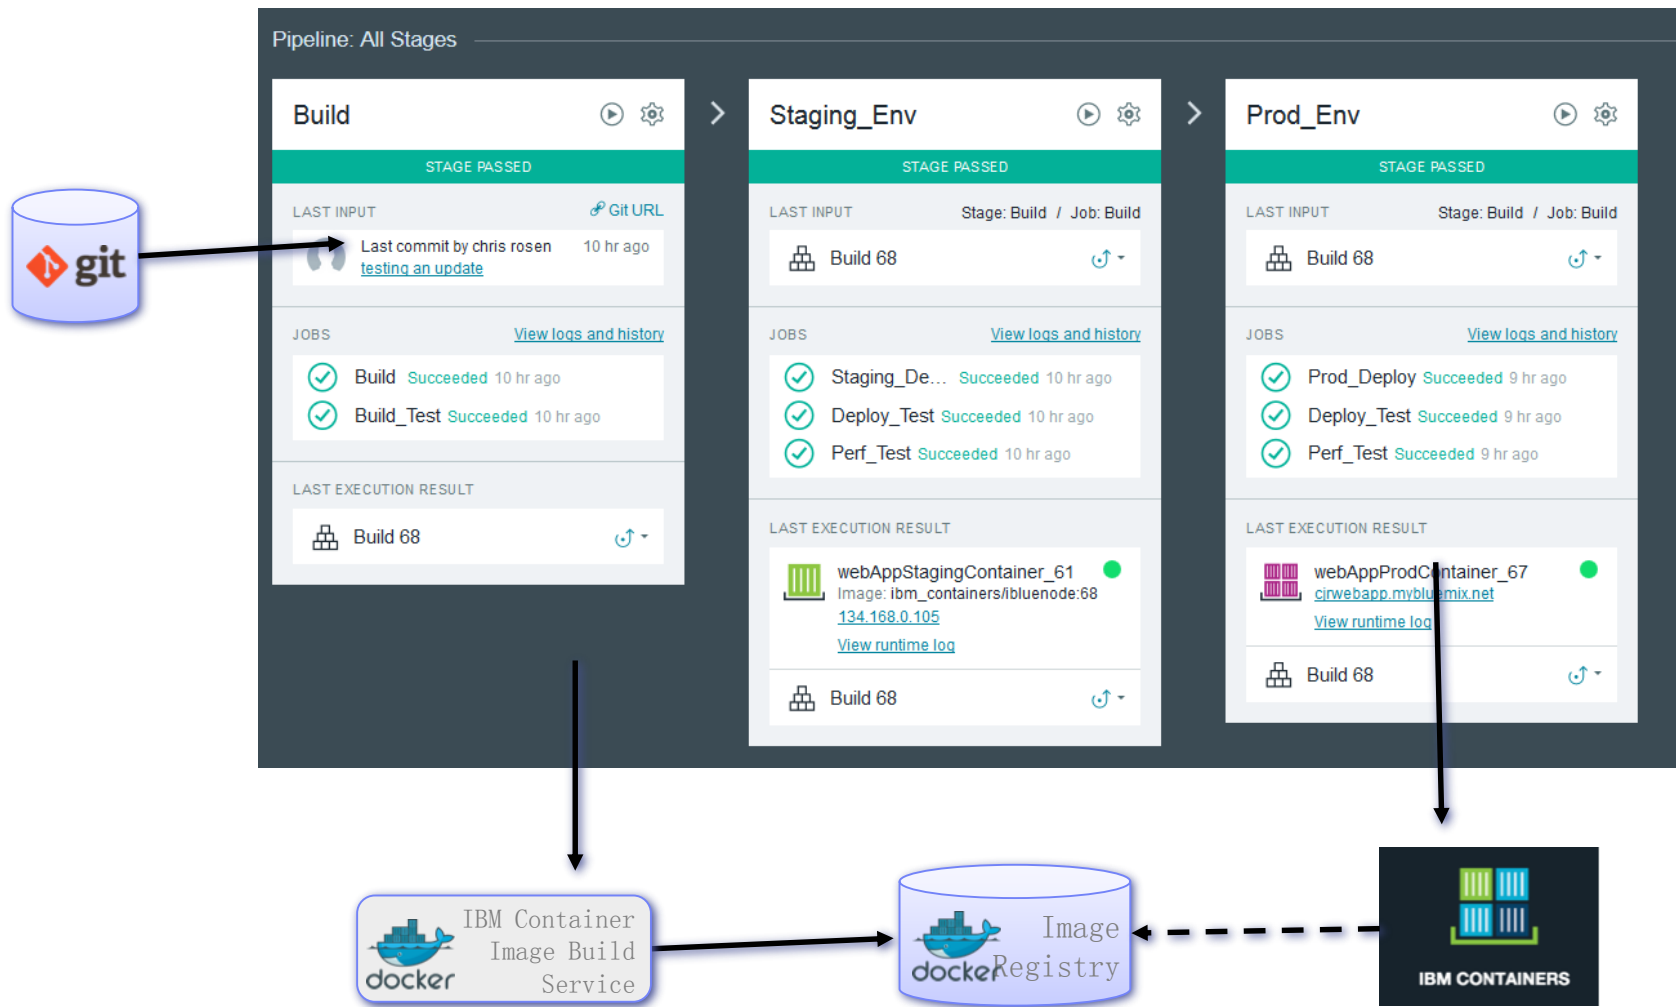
Pipeline: All Stages

git

Build

STAGE PASSED

LAST INPUT Git URL

Last commit by chris rosen 10 hr ago
testing an update

JOBS View logs and history

Build Succeeded 10 hr ago
Build_Test Succeeded 10 hr ago

LAST EXECUTION RESULT

Build 68

Staging_Env

STAGE PASSED

LAST INPUT Stage: Build / Job: Build

Build 68

JOBS View logs and history

Staging_De... Succeeded 10 hr ago
Deploy_Test Succeeded 10 hr ago
Perf_Test Succeeded 10 hr ago

LAST EXECUTION RESULT

webAppStagingContainer_61
Image: ibm_containers/ibluenode:68
134.168.0.105
View runtime log

Build 68

Prod_Env

STAGE PASSED

LAST INPUT Stage: Build / Job: Build

Build 68

JOBS View logs and history

Prod_Deploy Succeeded 9 hr ago
Deploy_Test Succeeded 9 hr ago
Perf_Test Succeeded 9 hr ago

LAST EXECUTION RESULT

webAppProdC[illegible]ntainer_67
cjrwebapp.myblu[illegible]mix.net
View runtime log

Build 68

docker IBM Container Image Build Service

docker Image Registry

IBM CONTAINERS